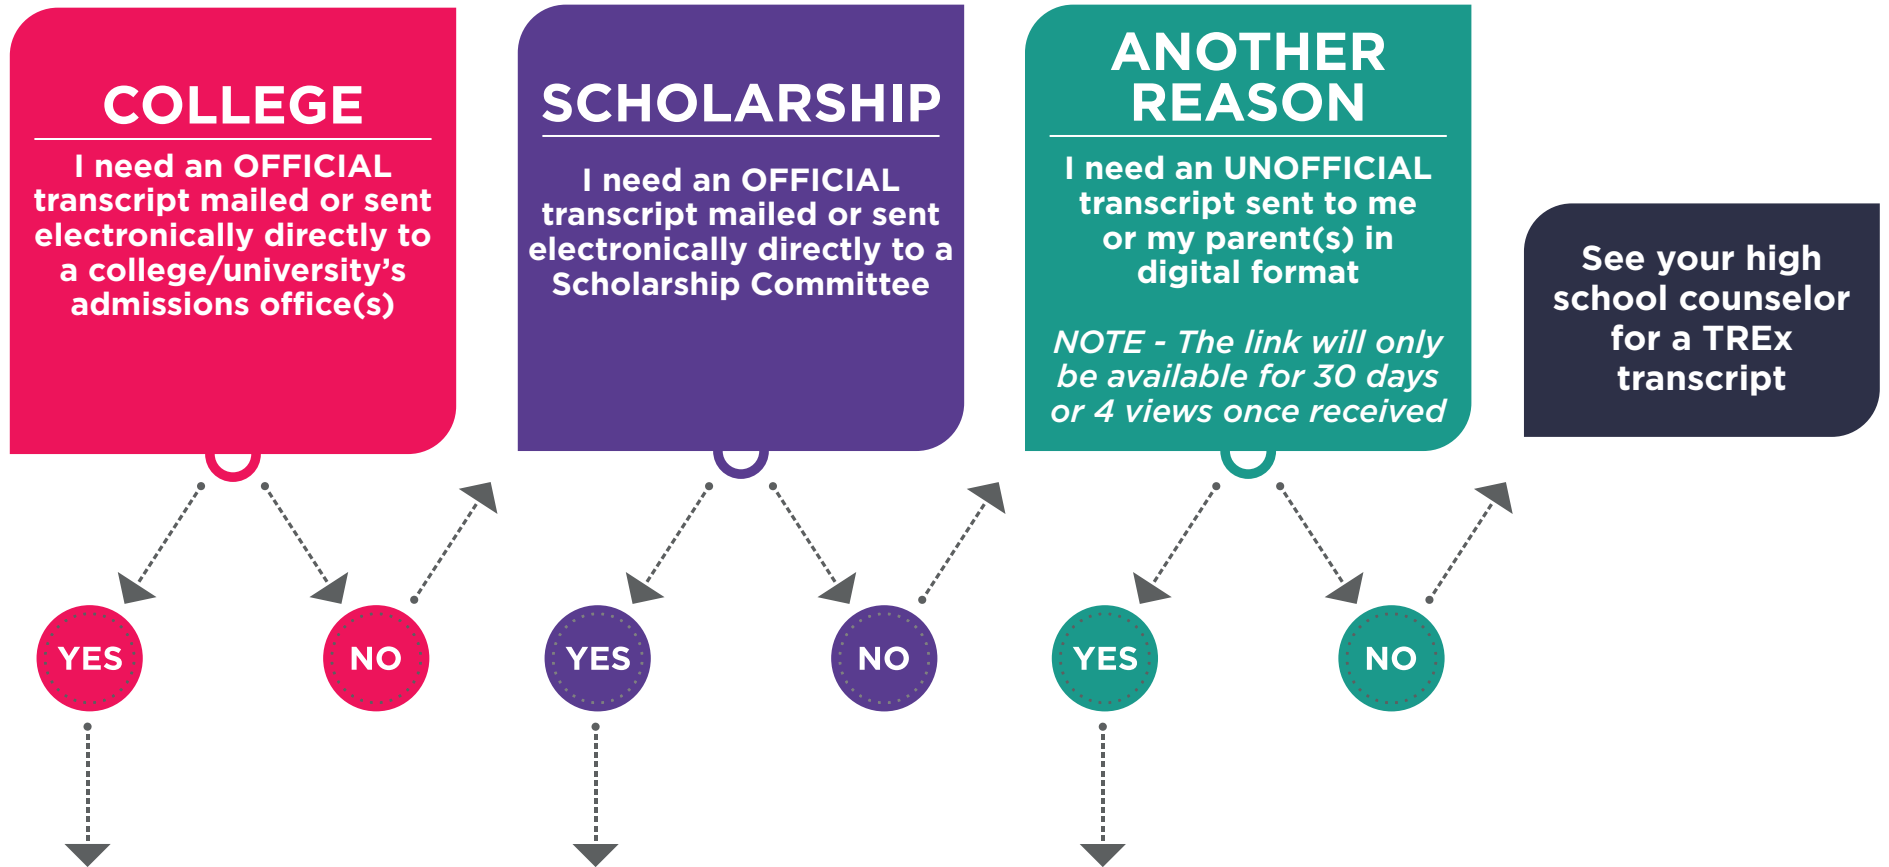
COLLEGE

I need an OFFICIAL transcript mailed or sent electronically directly to a college/university's admissions office(s)

YES

NO

SCHOLARSHIP

I need an OFFICIAL transcript mailed or sent electronically directly to a Scholarship Committee

YES

NO

ANOTHER REASON

I need an UNOFFICIAL transcript sent to me or my parent(s) in digital format

NOTE - The link will only be available for 30 days or 4 views once received

YES

NO

See your high school counselor for a TREx transcript